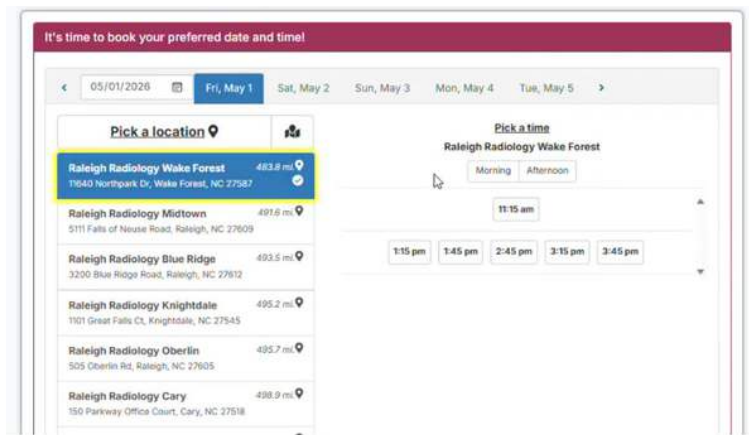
It's time to book your preferred date and time!

‹ 05/01/2026 Fri, May 1 Sat, May 2 Sun, May 3 Mon, May 4 Tue, May 5 ›

Pick a location

Raleigh Radiology Wake Forest 483.8 mi
11640 Northpark Dr, Wake Forest, NC 27587

Raleigh Radiology Midtown 491.6 mi
5111 Falls of Neuse Road, Raleigh, NC 27609

Raleigh Radiology Blue Ridge 493.5 mi
3200 Blue Ridge Road, Raleigh, NC 27612

Raleigh Radiology Knightdale 495.2 mi
1101 Great Falls Ct, Knightdale, NC 27545

Raleigh Radiology Oberlin 495.7 mi
505 Oberlin Rd, Raleigh, NC 27605

Raleigh Radiology Cary 498.9 mi
150 Parkway Office Court, Cary, NC 27518

Pick a time
Raleigh Radiology Wake Forest

Morning Afternoon

11:15 am

1:15 pm 1:45 pm 2:45 pm 3:15 pm 3:45 pm